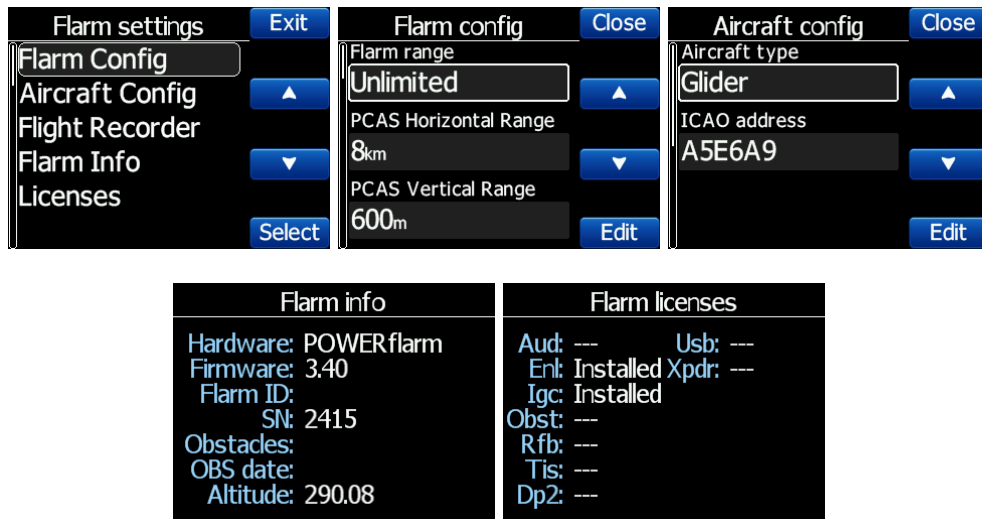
Flarm settings
Exit
Flarm Config
Aircraft Config
Flight Recorder
Flarm Info
Licenses
▲
▼
Select

Flarm config
Close
Flarm range
Unlimited
PCAS Horizontal Range
8km
PCAS Vertical Range
600m
▲
▼
Edit

Aircraft config
Close
Aircraft type
Glider
ICAO address
A5E6A9
▲
▼
Edit

Flarm info
Hardware: POWERflarm
Firmware: 3.40
Flarm ID:
SN: 2415
Obstacles:
OBS date:
Altitude: 290.08

Flarm licenses
Aud: ---
Usb: ---
Enl: Installed
Xpdr: ---
Igc: Installed
Obst: ---
Rfb: ---
Tis: ---
Dp2: ---